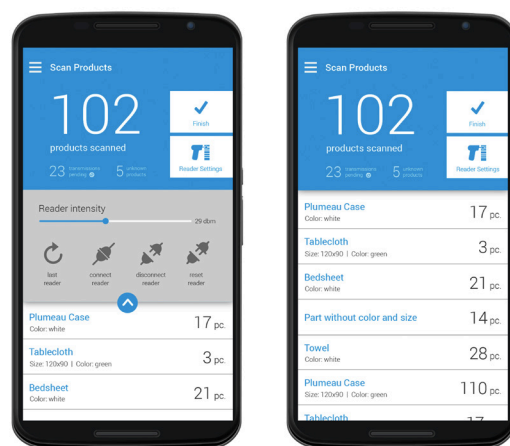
Scan Products

102

products scanned

23 transmissions pending

5 unknown products

Finish

Reader Settings

Reader intensity

-29 dbm

test reader

connect reader

disconnect reader

reset reader

Plumeau Case
Color: white
17 pc.

Tablecloth
Size: 120x90 | Color: green
3 pc.

Bedsheet
Color: white
21 pc.

Scan Products

102

products scanned

23 transmissions pending

5 unknown products

Finish

Reader Settings

Plumeau Case
Color: white
17 pc.

Tablecloth
Size: 120x90 | Color: green
3 pc.

Bedsheet
Color: white
21 pc.

Part without color and size
14 pc.

Towel
Color: white
28 pc.

Plumeau Case
Size: 120x90 | Color: green
110 pc.

Tablecloth
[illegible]